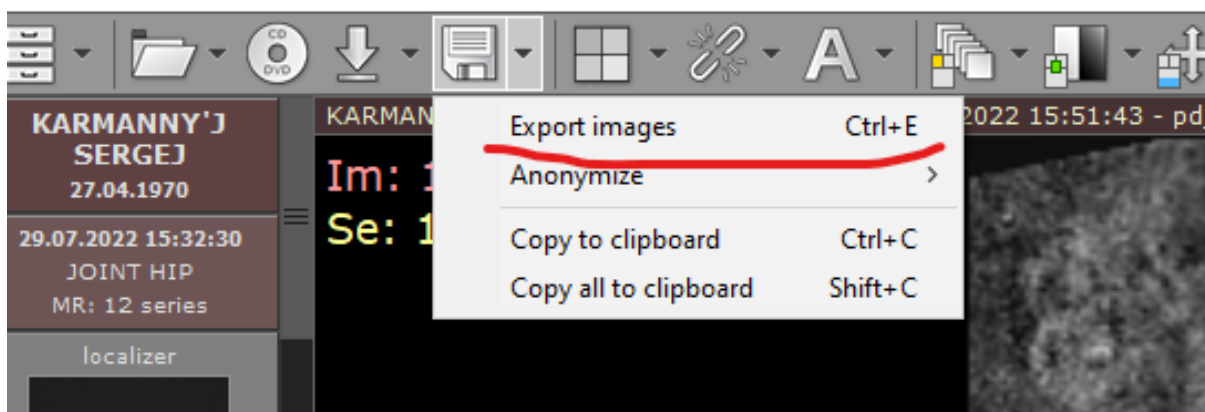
CD DVD

KARMANNY'J SERGEJ
27.04.1970

29.07.2022 15:32:30
JOINT HIP
MR: 12 series

localizer

KARMAN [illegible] 2022 15:51:43 - pd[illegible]

Im: 1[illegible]
Se: 1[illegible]

Export images Ctrl+E
Anonymize >
Copy to clipboard Ctrl+C
Copy all to clipboard Shift+C